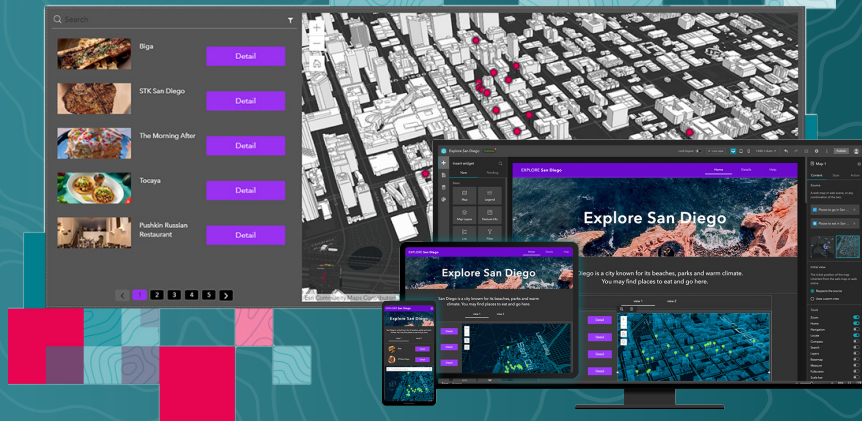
Search

Biga
Detail

STK San Diego
Detail

The Morning After
Detail

Tocaya
Detail

Pushkin Russian Restaurant
Detail

1 2 3 4 5

Esri Community Maps Contributors

Explore San Diego

Insert widget

EXPLORE San Diego

Home Details Help

Explore San Diego

San Diego is a city known for its beaches, parks and warm climate. You may find places to eat and go here.

Detail
Detail
Detail
Detail
Detail

Map 1

EXPLORE San Diego

Explore San Diego

San Diego is a city known for its beaches, parks and warm climate. You may find places to eat and go here.

Explore San Diego

Detail
Detail
Detail